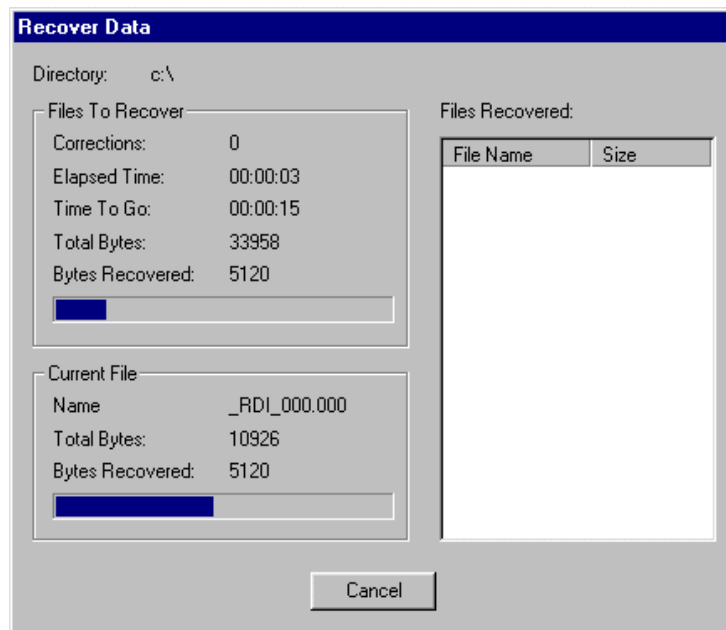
Recover Data

Directory: c:\

Files To Recover

Corrections: 0

Elapsed Time: 00:00:03

Time To Go: 00:00:15

Total Bytes: 33958

Bytes Recovered: 5120

Current File

Name _RDI_000.000

Total Bytes: 10926

Bytes Recovered: 5120

Files Recovered:

| File Name | Size |
|---|---|

Cancel